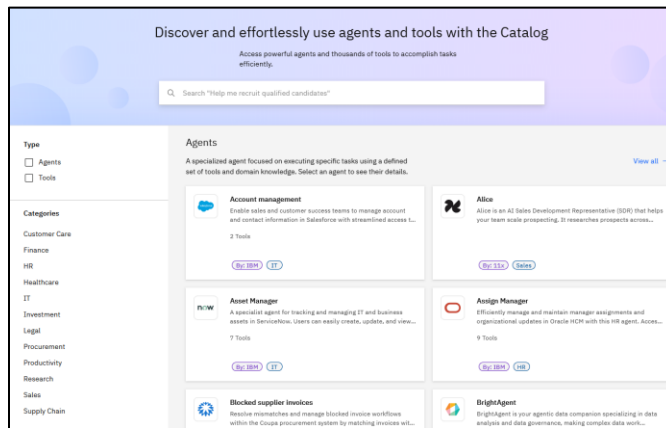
Discover and effortlessly use agents and tools with the Catalog

Access powerful agents and thousands of tools to accomplish tasks efficiently.

Search "Help me recruit qualified candidates"

Type
Agents
Tools

Categories
Customer Care
Finance
HR
Healthcare
IT
Investment
Legal
Procurement
Productivity
Research
Sales
Supply Chain

Agents

A specialized agent focused on executing specific tasks using a defined set of tools and domain knowledge. Select an agent to see their details.

View all

Account management
Enable sales and customer success teams to manage account and contact information in Salesforce with streamlined access t...
2 Tools
By: IBM IT

Alice
Alice is an AI Sales Development Representative (SDR) that helps your team scale prospecting. It researches prospects across...
By: 11x Sales

now
Asset Manager
A specialist agent for tracking and managing IT and business assets in ServiceNow. Users can easily create, update, and view...
7 Tools
By: IBM IT

Assign Manager
Efficiently manage and maintain manager assignments and organizational updates in Oracle HCM with this HR agent. Acces...
9 Tools
By: IBM HR

Blocked supplier invoices
Resolve mismatches and manage blocked invoice workflows within the Coupa procurement system by matching invoices wit...

BrightAgent
BrightAgent is your agentic data companion specializing in data analysis and data governance, making complex data work...